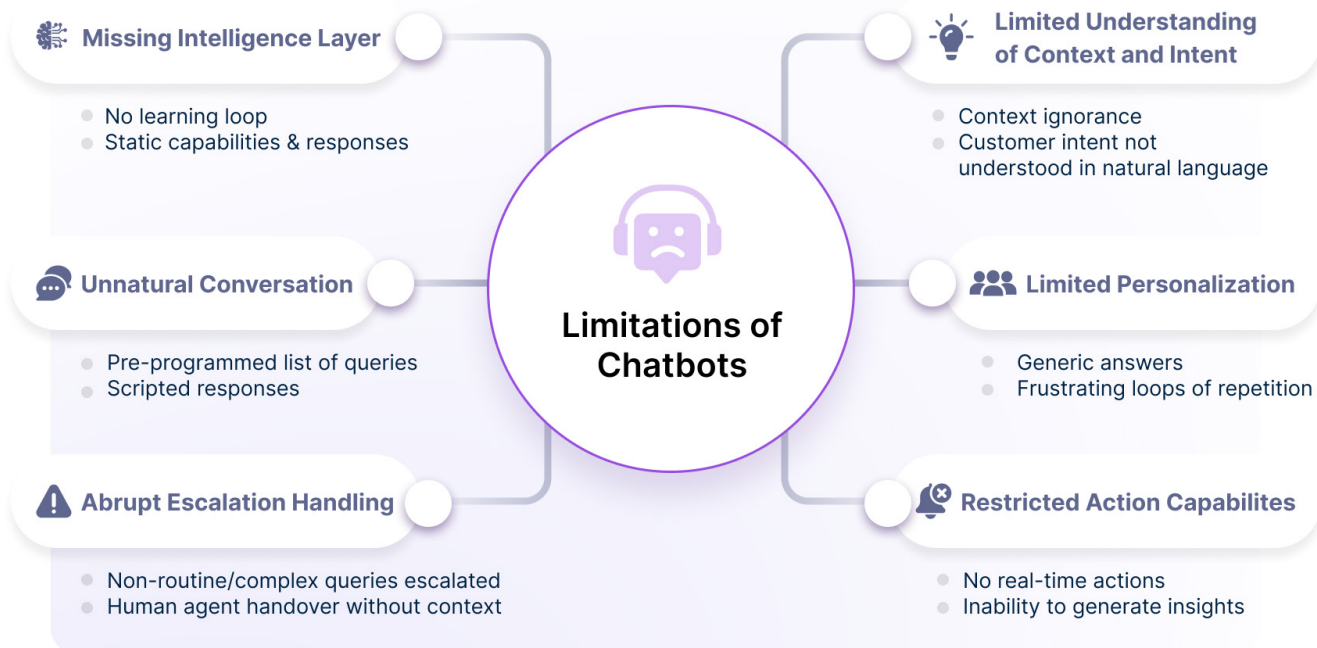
Missing Intelligence Layer

No learning loop
Static capabilities & responses

Unnatural Conversation

Pre-programmed list of queries
Scripted responses

Abrupt Escalation Handling

Non-routine/complex queries escalated
Human agent handover without context

Limitations of Chatbots

Limited Understanding of Context and Intent

Context ignorance
Customer intent not understood in natural language

Limited Personalization

Generic answers
Frustrating loops of repetition

Restricted Action Capabilites

No real-time actions
Inability to generate insights